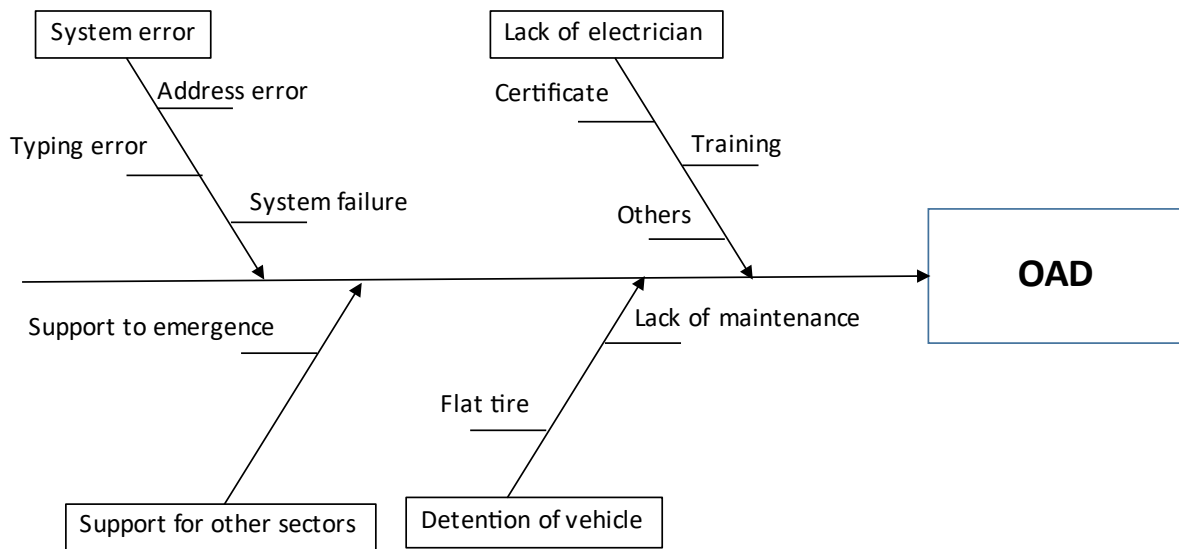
System error

Address error

Typing error

System failure

Lack of electrician

Certificate

Training

Others

OAD

Support to emergence

Lack of maintenance

Flat tire

Support for other sectors

Detention of vehicle